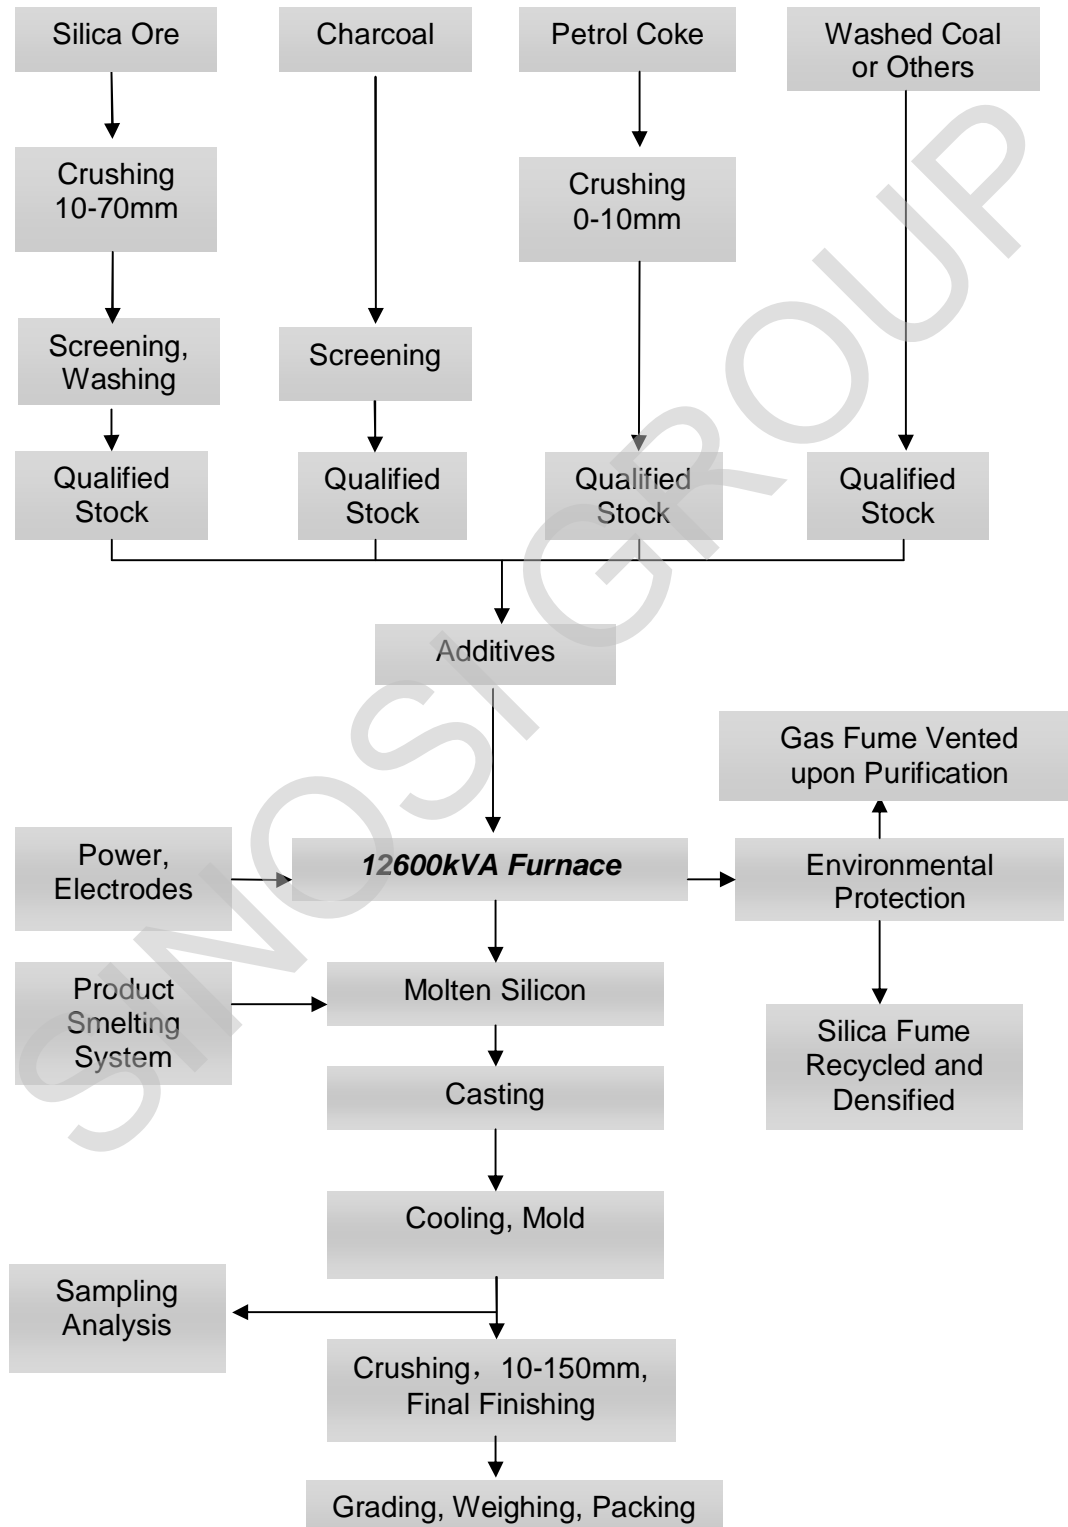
Silica Ore

Charcoal

Petrol Coke

Washed Coal or Others

Crushing 10-70mm

Crushing 0-10mm

Screening, Washing

Screening

Qualified Stock

Qualified Stock

Qualified Stock

Qualified Stock

Additives

Gas Fume Vented upon Purification

Power, Electrodes

*12600kVA Furnace*

Environmental Protection

Product Smelting System

Molten Silicon

Silica Fume Recycled and Densified

Casting

Cooling, Mold

Sampling Analysis

Crushing，10-150mm, Final Finishing

Grading, Weighing, Packing

SINOSI GROUP